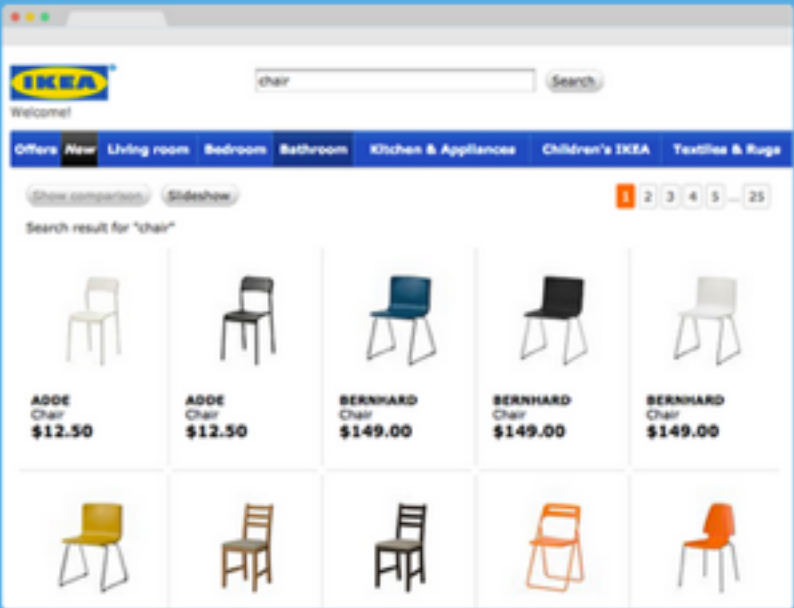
IKEA

Welcome!

chair

Search

Offers New Living room Bedroom Bathroom Kitchen & Appliances Children's IKEA Textiles & Rugs

Show comparison Slideshow

1 2 3 4 5 ... 25

Search result for "chair"

ADDE
Chair
$12.50

ADDE
Chair
$12.50

BERNHARD
Chair
$149.00

BERNHARD
Chair
$149.00

BERNHARD
Chair
$149.00